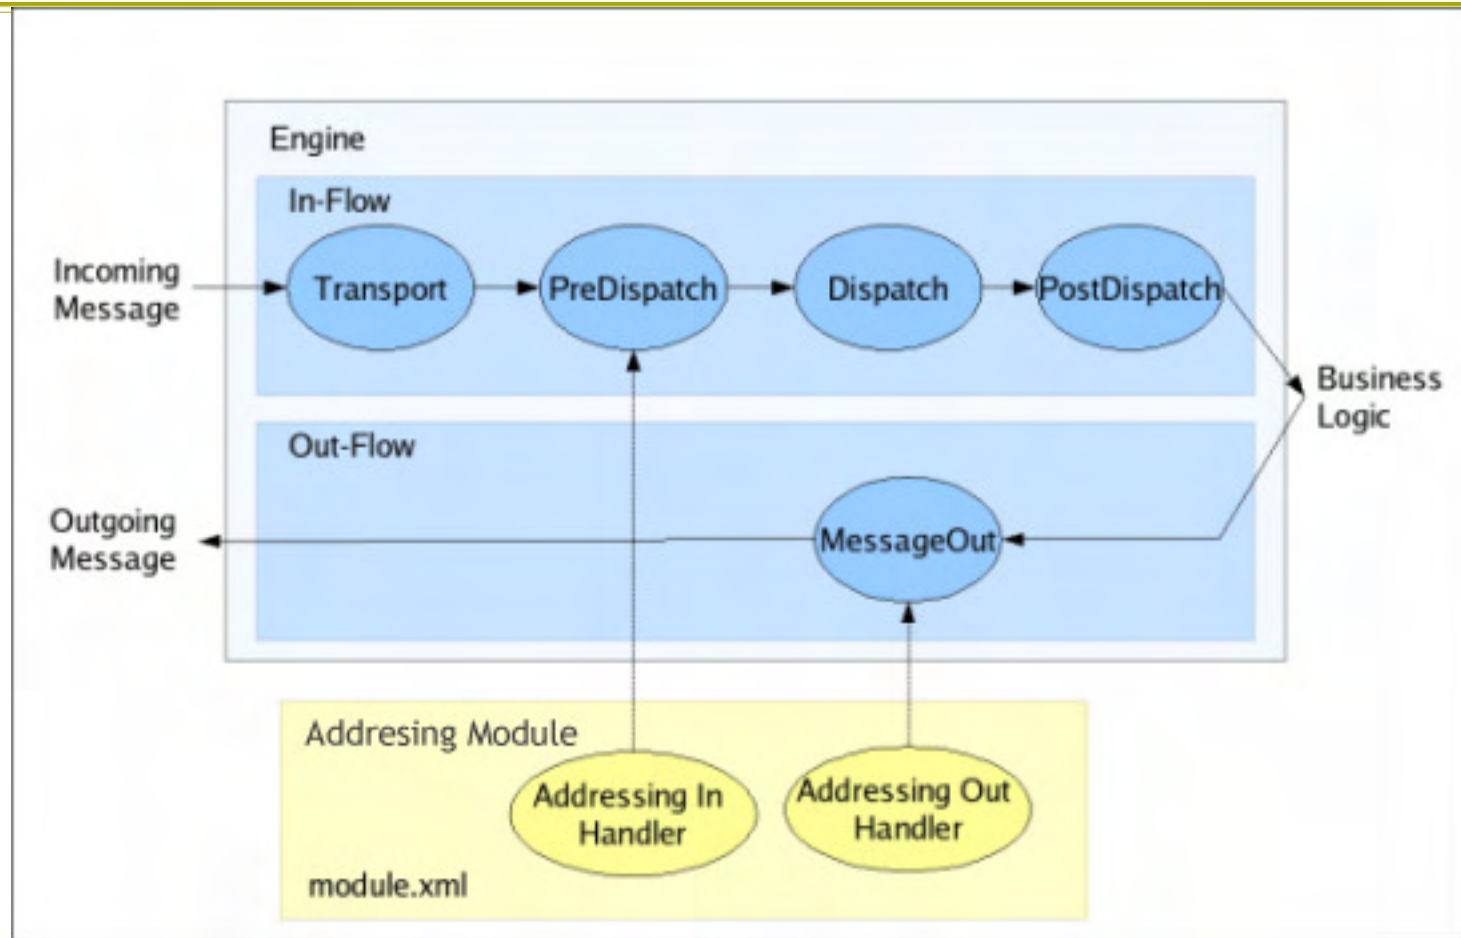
Engine

In-Flow

Incoming Message

Transport

PreDispatch

Dispatch

PostDispatch

Business Logic

Out-Flow

Outgoing Message

MessageOut

Addresing Module

Addressing In Handler

Addressing Out Handler

module.xml